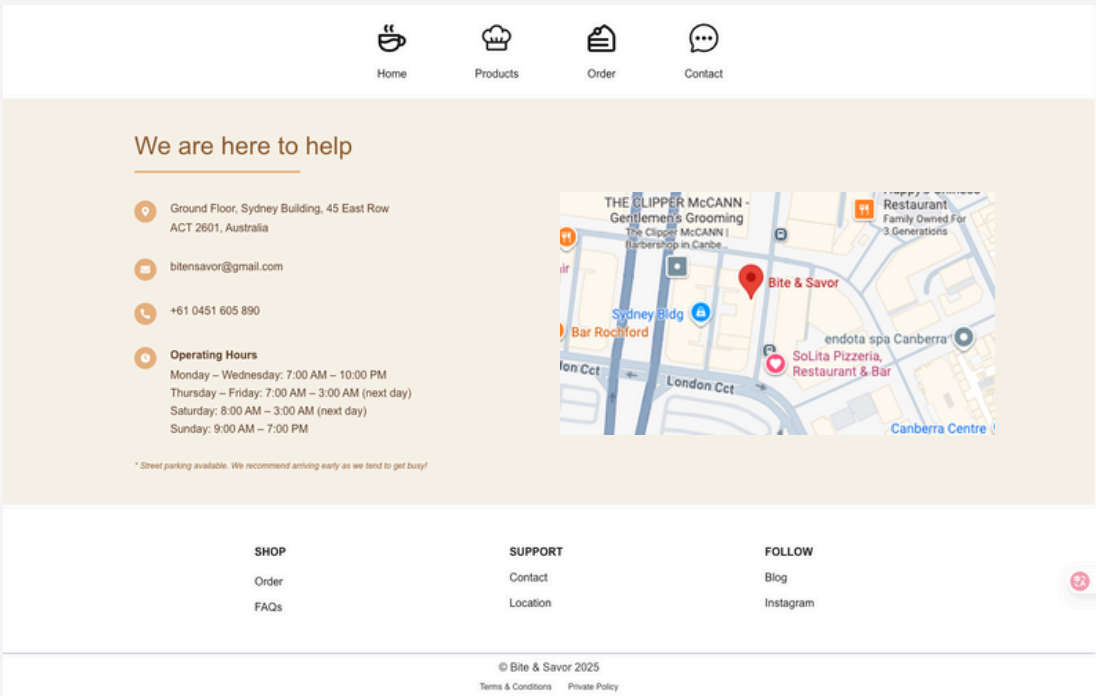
Home Products Order Contact

We are here to help

Ground Floor, Sydney Building, 45 East Row ACT 2601, Australia

bitensavor@gmail.com

+61 0451 605 890

Operating Hours
Monday – Wednesday: 7:00 AM – 10:00 PM
Thursday – Friday: 7:00 AM – 3:00 AM (next day)
Saturday: 8:00 AM – 3:00 AM (next day)
Sunday: 9:00 AM – 7:00 PM

* Street parking available. We recommend arriving early as we tend to get busy!

THE CLIPPER McCANN - Gentlemen's Grooming
The Clipper McCANN | Barbershop in Canbe
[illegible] Restaurant
Family Owned For 3 Generations
Bite & Savor
Sydney Bldg
Bar Rochford
endota spa Canberra
SoLita Pizzeria, Restaurant & Bar
London Cct
London Cct
Canberra Centre

SHOP
Order
FAQs

SUPPORT
Contact
Location

FOLLOW
Blog
Instagram

© Bite & Savor 2025
Terms & Conditions Private Policy